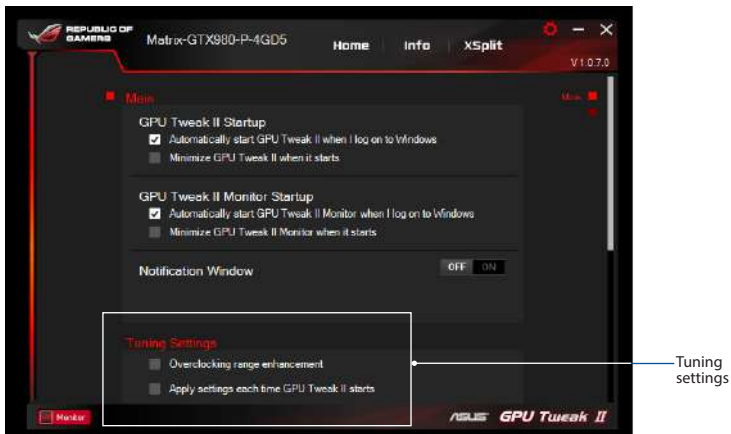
REPUBLIC OF GAMERS

Matrix-GTX980-P-4GD5

Home Info XSplit

V1.0.7.0

Main

Main

GPU Tweak II Startup

Automatically start GPU Tweak II when I log on to Windows

Minimize GPU Tweak II when it starts

GPU Tweak II Monitor Startup

Automatically start GPU Tweak II Monitor when I log on to Windows

Minimize GPU Tweak II Monitor when it starts

Notification Window

OFF ON

Tuning Settings

Overclocking range enhancement

Apply settings each time GPU Tweak II starts

Monitor

ASUS GPU Tweak II

Tuning settings